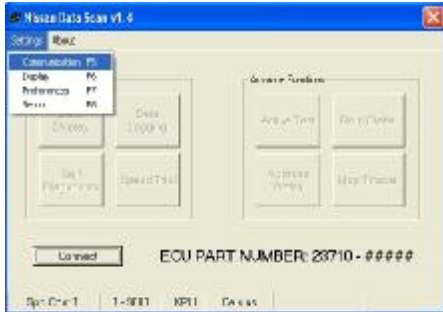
Nissan Data Scan v1.4

Settings About

Communication F5
Display F6
Preferences F7
Sensor F8

Display

Data Logging

Self Performance

Speed Trial

Active Functions

Active Test

Read Data

Actuator Values

Map Tracer

Connect

ECU PART NUMBER: 23710 - #####

Set Com 1 | 1 - 9600 | KPH | Celsius